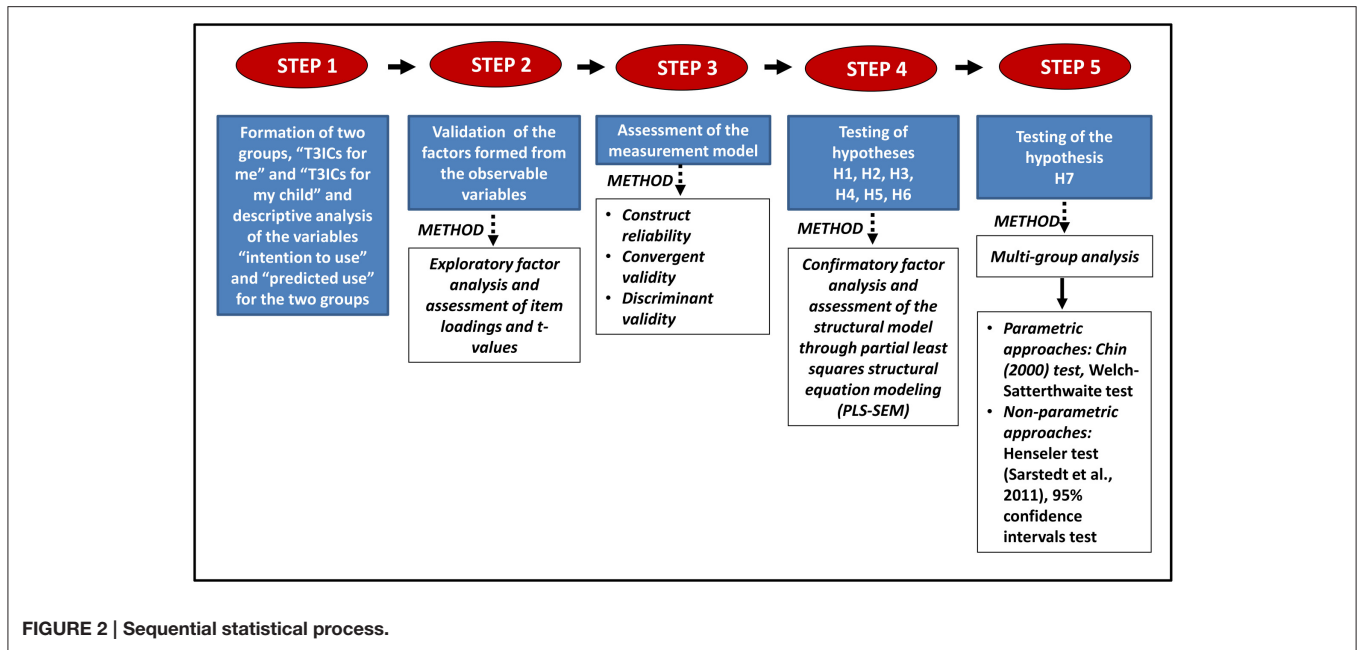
STEP 1

Formation of two groups, "T3ICs for me" and "T3ICs for my child" and descriptive analysis of the variables "intention to use" and "predicted use" for the two groups

STEP 2

Validation of the factors formed from the observable variables

METHOD

Exploratory factor analysis and assessment of item loadings and t-values

STEP 3

Assessment of the measurement model

METHOD

- Construct reliability
- Convergent validity
- Discriminant validity

STEP 4

Testing of hypotheses H1, H2, H3, H4, H5, H6

METHOD

Confirmatory factor analysis and assessment of the structural model through partial least squares structural equation modeling (PLS-SEM)

STEP 5

Testing of the hypothesis H7

METHOD

Multi-group analysis

- Parametric approaches: Chin (2000) test, Welch-Satterthwaite test
- Non-parametric approaches: Henseler test (Sarstedt et al., 2011), 95% confidence intervals test

FIGURE 2 | Sequential statistical process.